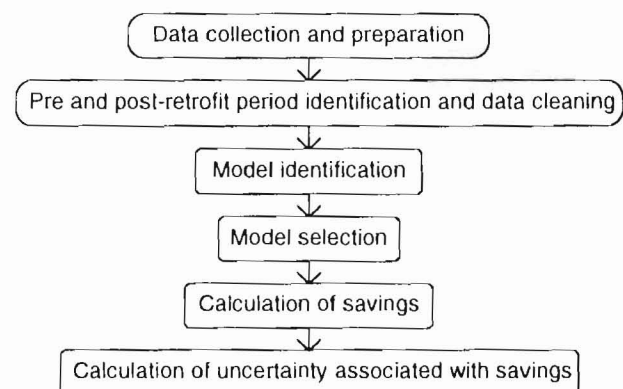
Data collection and preparation

Pre and post-retrofit period identification and data cleaning

Model identification

Model selection

Calculation of savings

Calculation of uncertainty associated with savings